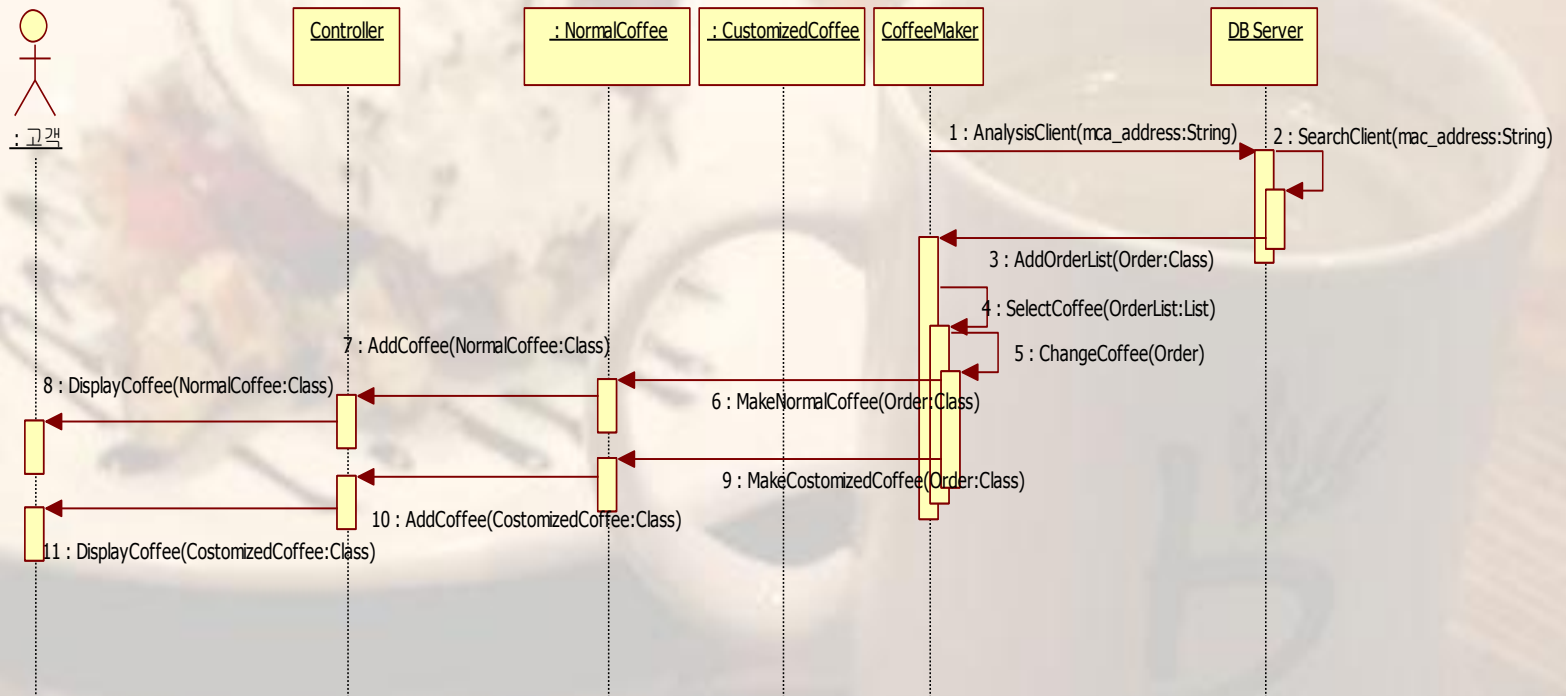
: 고객

Controller

: NormalCoffee

: CustomizedCoffee

CoffeeMaker

DB Server

1 : AnalysisClient(mca_address:String)

2 : SearchClient(mac_address:String)

3 : AddOrderList(Order:Class)

4 : SelectCoffee(OrderList:List)

5 : ChangeCoffee(Order)

7 : AddCoffee(NormalCoffee:Class)

8 : DisplayCoffee(NormalCoffee:Class)

6 : MakeNormalCoffee(Order:Class)

9 : MakeCostomizedCoffee(Order:Class)

10 : AddCoffee(CostomizedCoffee:Class)

11 : DisplayCoffee(CostomizedCoffee:Class)